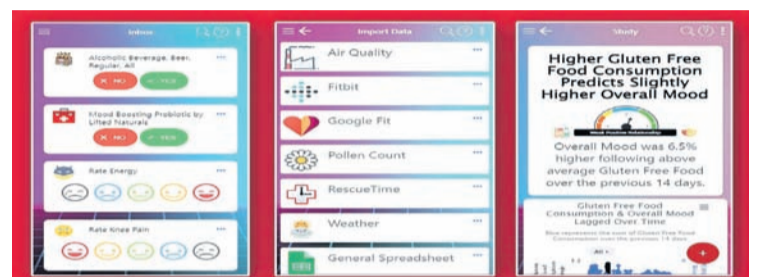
Inbox

Alcoholic Beverage, Beer, Regular, All

NO

YES

Mood Boosting Probiotic by Lifted Naturals

NO

YES

Rate Energy

Rate Knee Pain

Import Data

Air Quality

Fitbit

Google Fit

Pollen Count

RescueTime

Weather

General Spreadsheet

Study

Higher Gluten Free Food Consumption Predicts Slightly Higher Overall Mood

Weak Positive Relationship

Overall Mood was 6.5% higher following above average Gluten Free Food over the previous 14 days.

Gluten Free Food Consumption & Overall Mood Lagged Over Time

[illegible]